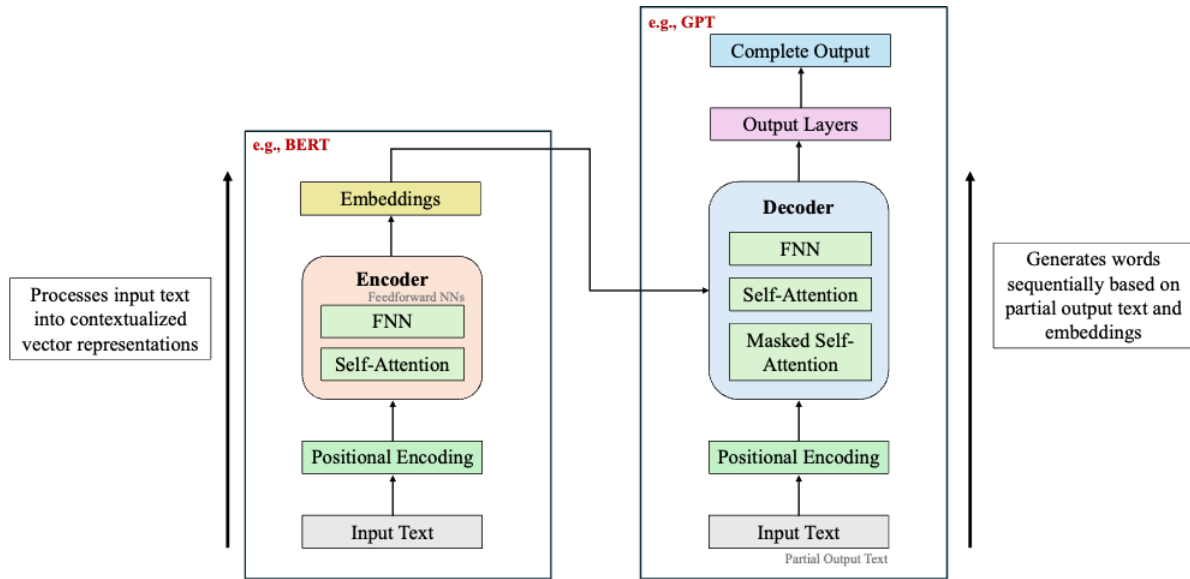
Processes input text into contextualized vector representations

e.g., BERT

Embeddings

Encoder
Feedforward NNs

FNN

Self-Attention

Positional Encoding

Input Text

e.g., GPT

Complete Output

Output Layers

Decoder

FNN

Self-Attention

Masked Self-Attention

Positional Encoding

Input Text
Partial Output Text

Generates words sequentially based on partial output text and embeddings